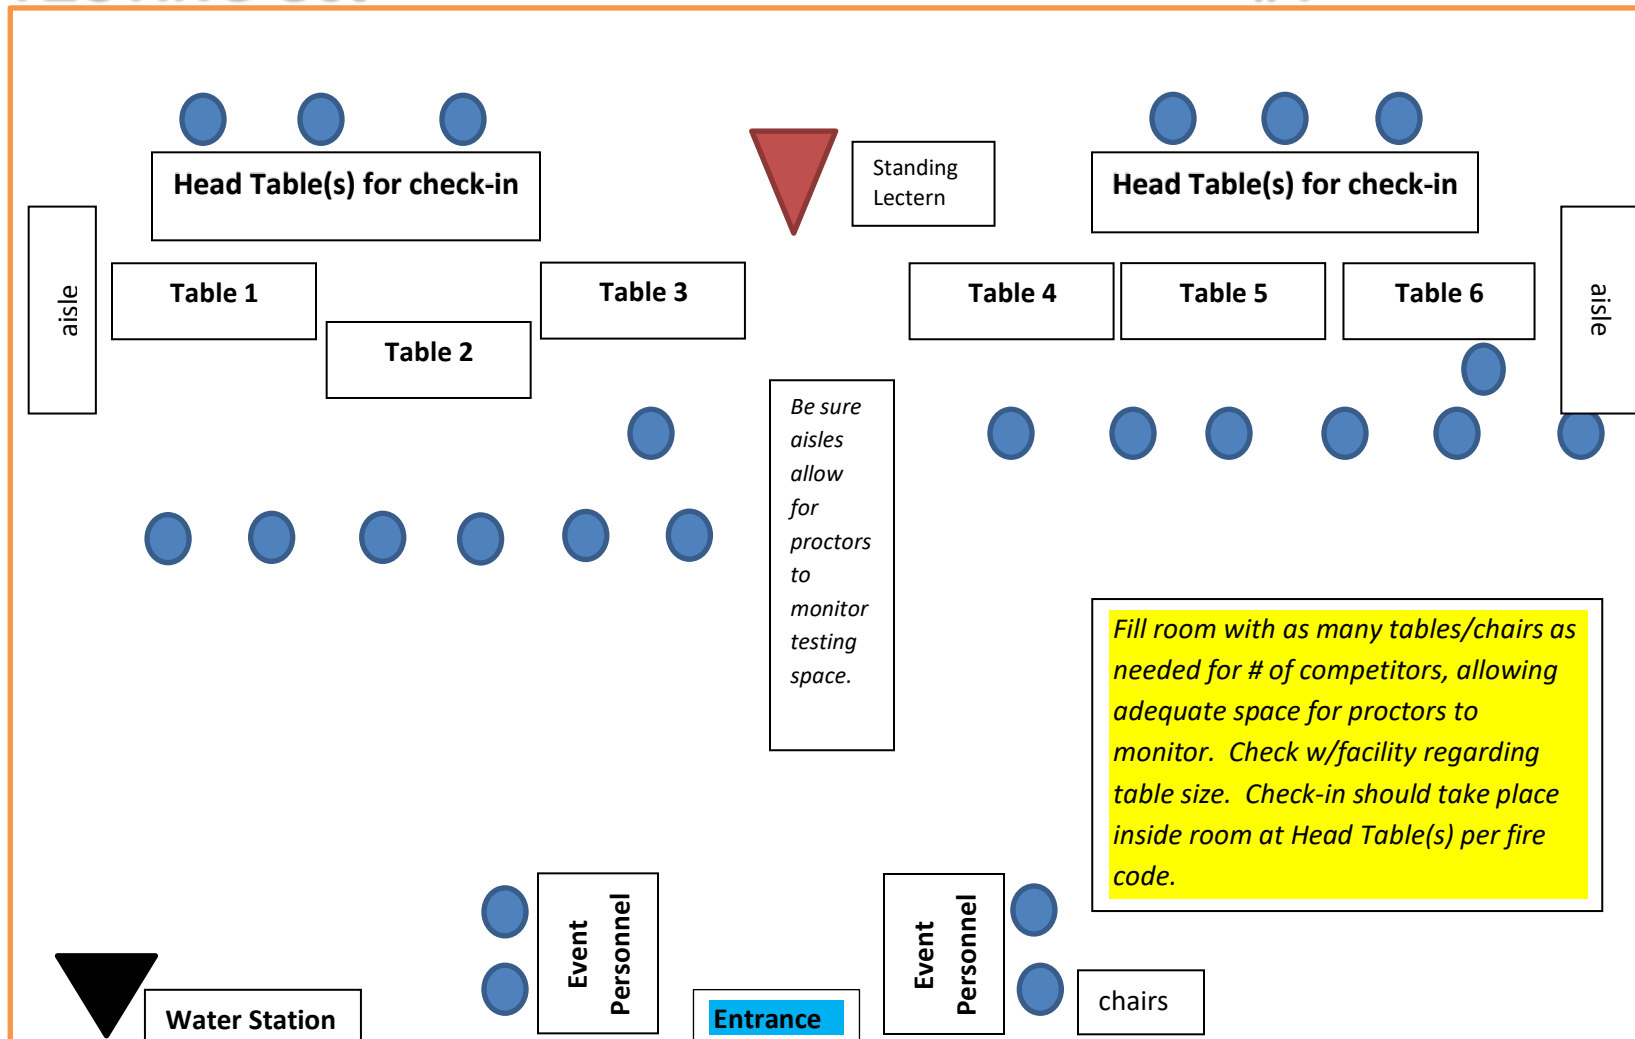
Head Table(s) for check-in

Standing Lectern

Head Table(s) for check-in

aisle

Table 1

Table 2

Table 3

Table 4

Table 5

Table 6

aisle

Be sure aisles allow for proctors to monitor testing space.

Fill room with as many tables/chairs as needed for # of competitors, allowing adequate space for proctors to monitor. Check w/facility regarding table size. Check-in should take place inside room at Head Table(s) per fire code.

Event Personnel

Event Personnel

chairs

Water Station

Entrance